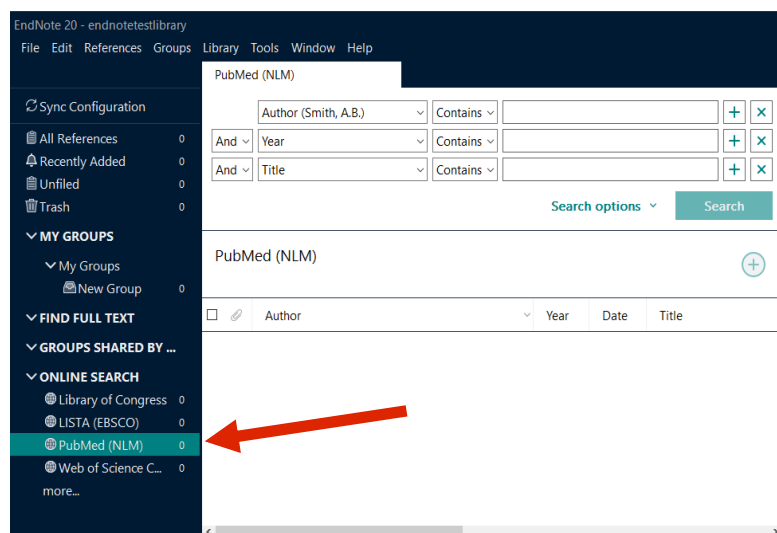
EndNote 20 - endnotetestlibrary
File Edit References Groups Library Tools Window Help

PubMed (NLM)

Sync Configuration
All References 0
Recently Added 0
Unfiled 0
Trash 0
MY GROUPS
My Groups
New Group 0
FIND FULL TEXT
GROUPS SHARED BY ...
ONLINE SEARCH
Library of Congress 0
LISTA (EBSCO) 0
PubMed (NLM) 0
Web of Science C... 0
more...

| | Author (Smith, A.B.) | Contains | | + | × |
|---|---|---|---|---|---|
| And | Year | Contains | | + | × |
| And | Title | Contains | | + | × |

Search options
Search

PubMed (NLM)

| Author | Year | Date | Title |
|---|---|---|---|